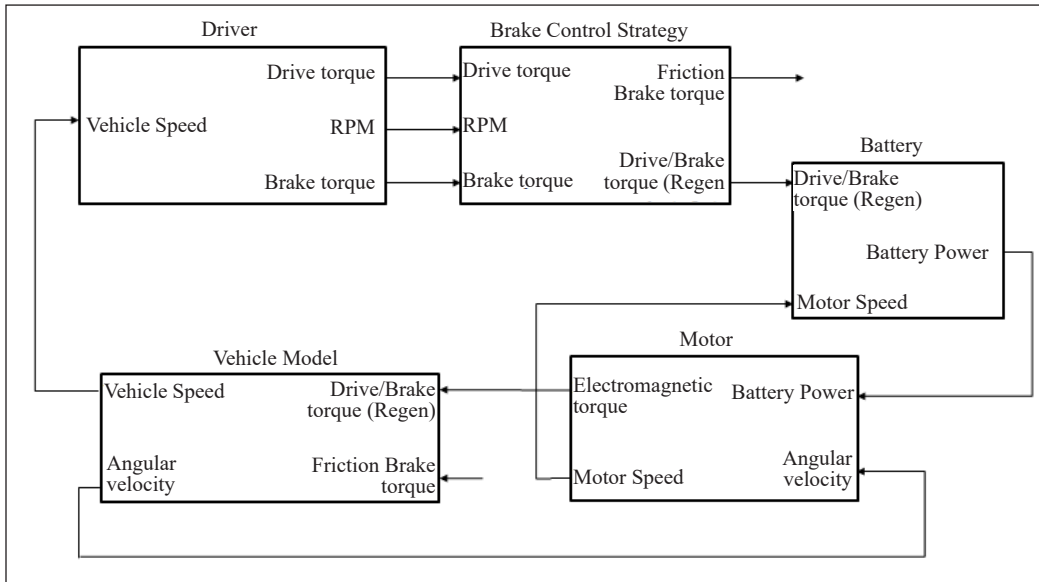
Driver

Drive torque

Vehicle Speed

RPM

Brake torque

Brake Control Strategy

Drive torque

Friction Brake torque

RPM

Drive/Brake torque (Regen

Brake torque

Battery

Drive/Brake torque (Regen)

Battery Power

Motor Speed

Motor

Electromagnetic torque

Battery Power

Motor Speed

Angular velocity

Vehicle Model

Vehicle Speed

Drive/Brake torque (Regen)

Angular velocity

Friction Brake torque